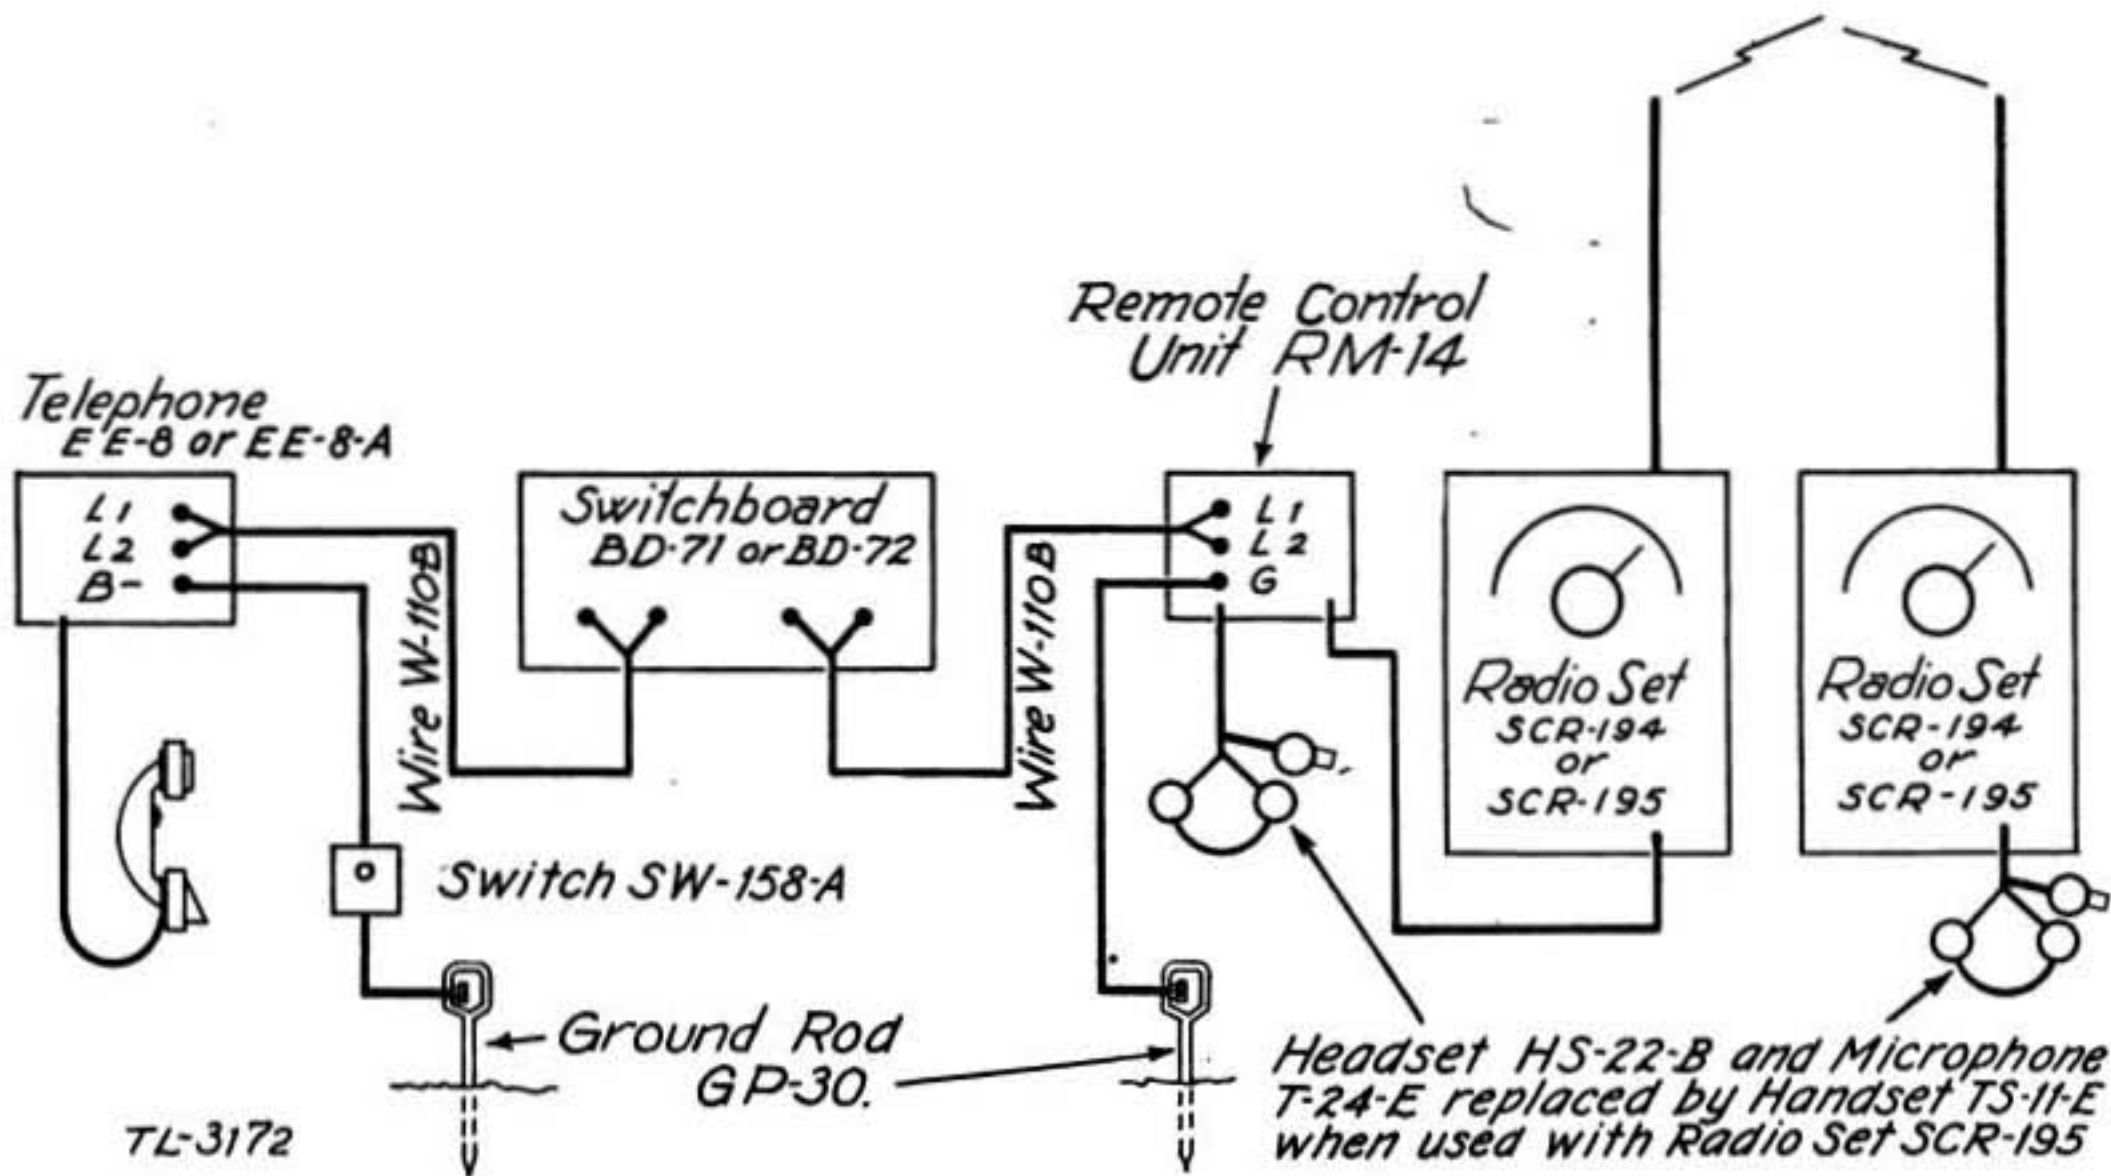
Remote Control Unit RM-14

Telephone EE-8 or EE-8-A

L1
L2
B-

Switchboard BD-71 or BD-72

Wire W-110B

Wire W-110B

L1
L2
G

Radio Set SCR-194 or SCR-195

Radio Set SCR-194 or SCR-195

Switch SW-158-A

Ground Rod GP-30.

Headset HS-22-B and Microphone T-24-E replaced by Handset TS-11-E when used with Radio Set SCR-195

TL-3172